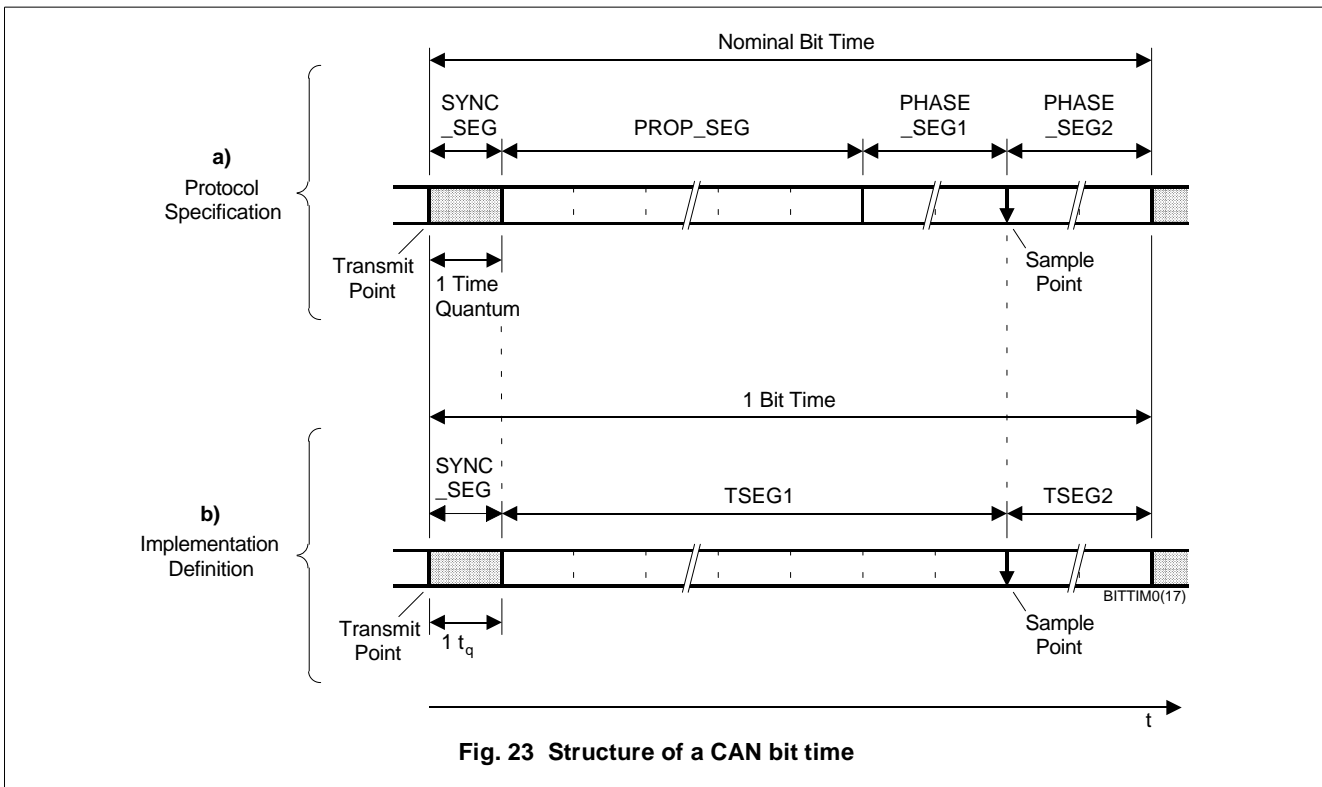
Nominal Bit Time

SYNC _SEG

PROP_SEG

PHASE _SEG1

PHASE _SEG2

a)
Protocol Specification

Transmit Point

1 Time Quantum

Sample Point

1 Bit Time

SYNC _SEG

TSEG1

TSEG2

b)
Implementation Definition

BITTIM0(17)

Transmit Point

1 $t_q$

Sample Point

t

Fig. 23 Structure of a CAN bit time